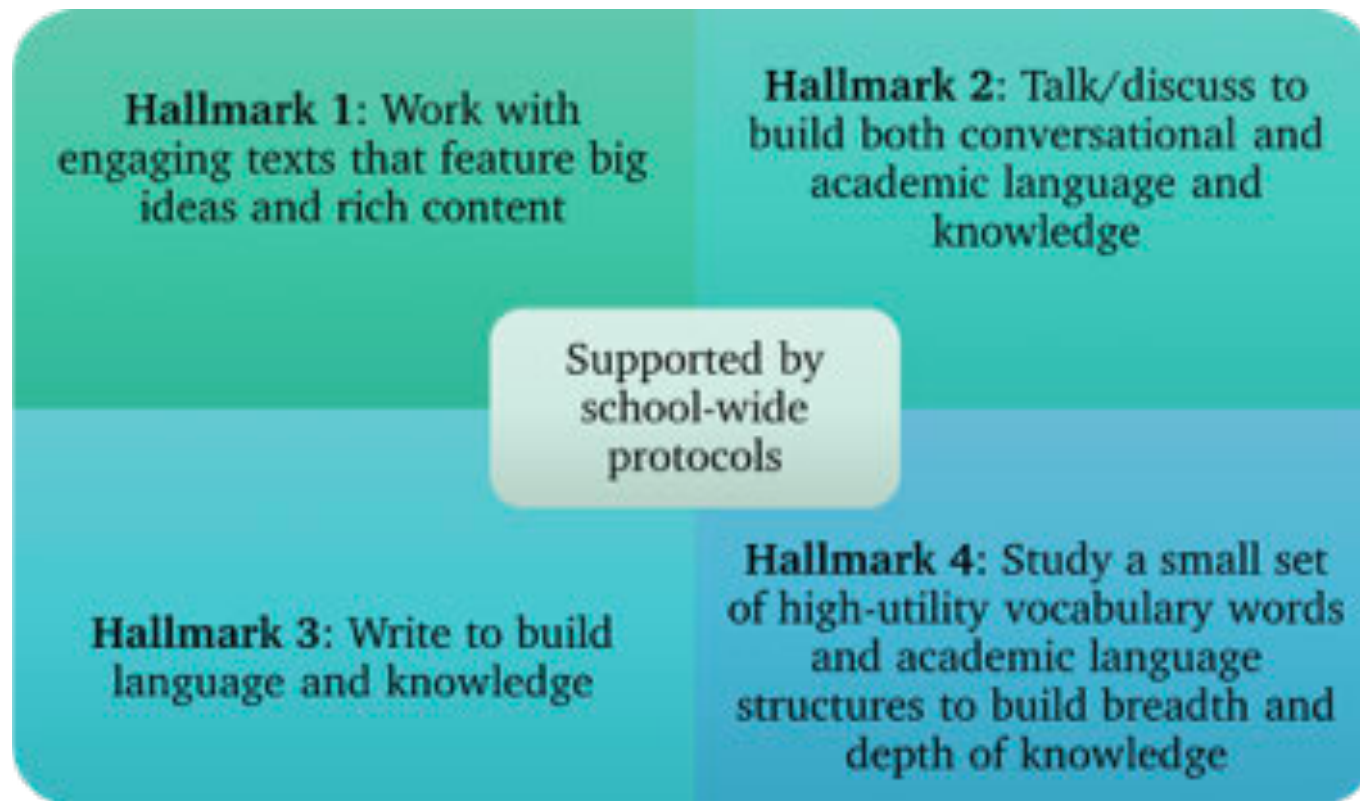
**Hallmark 1**: Work with engaging texts that feature big ideas and rich content

**Hallmark 2**: Talk/discuss to build both conversational and academic language and knowledge

Supported by school-wide protocols

**Hallmark 3**: Write to build language and knowledge

**Hallmark 4**: Study a small set of high-utility vocabulary words and academic language structures to build breadth and depth of knowledge